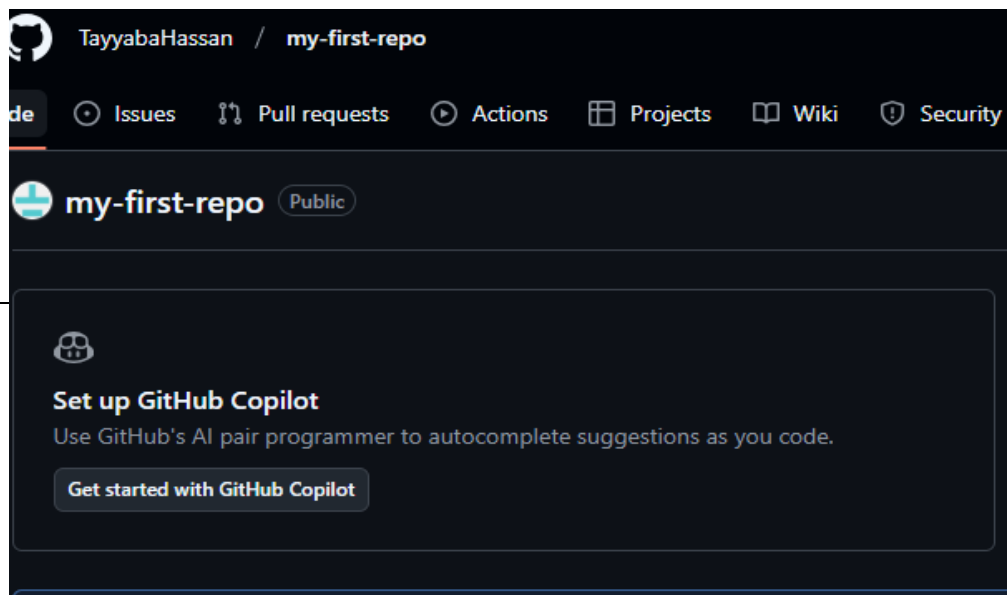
TayyabaHassan / my-first-repo

de Issues Pull requests Actions Projects Wiki Security

my-first-repo Public

Set up GitHub Copilot

Use GitHub's AI pair programmer to autocomplete suggestions as you code.

Get started with GitHub Copilot